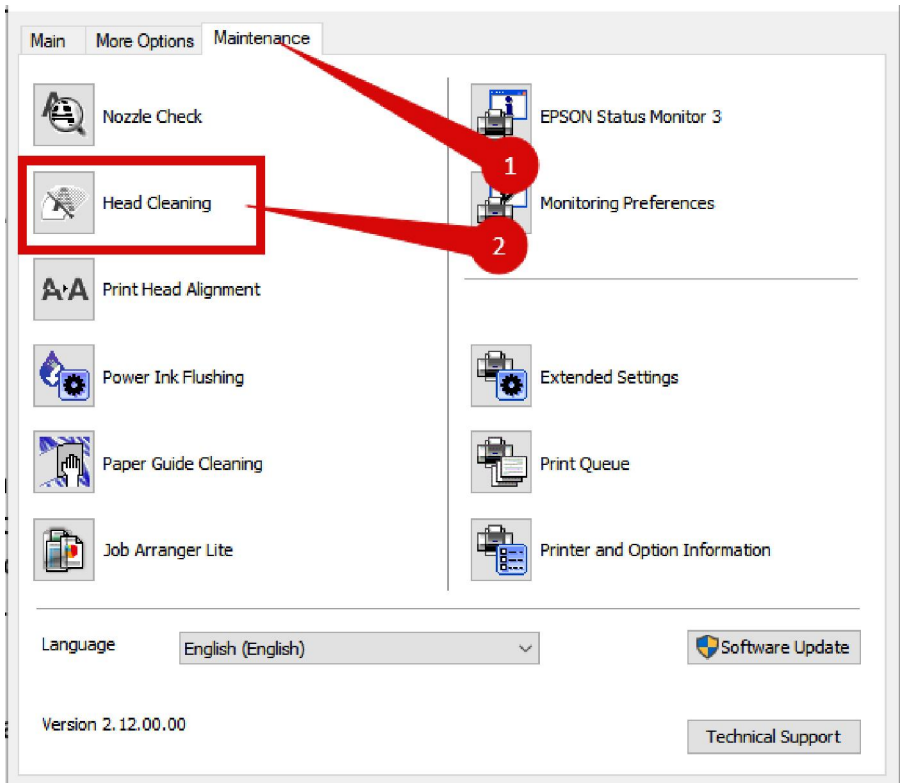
Main More Options Maintenance

Nozzle Check

Head Cleaning

Print Head Alignment

Power Ink Flushing

Paper Guide Cleaning

Job Arranger Lite

EPSON Status Monitor 3

1

Monitoring Preferences

2

Extended Settings

Print Queue

Printer and Option Information

Language English (English)

Software Update

Version 2.12.00.00

Technical Support